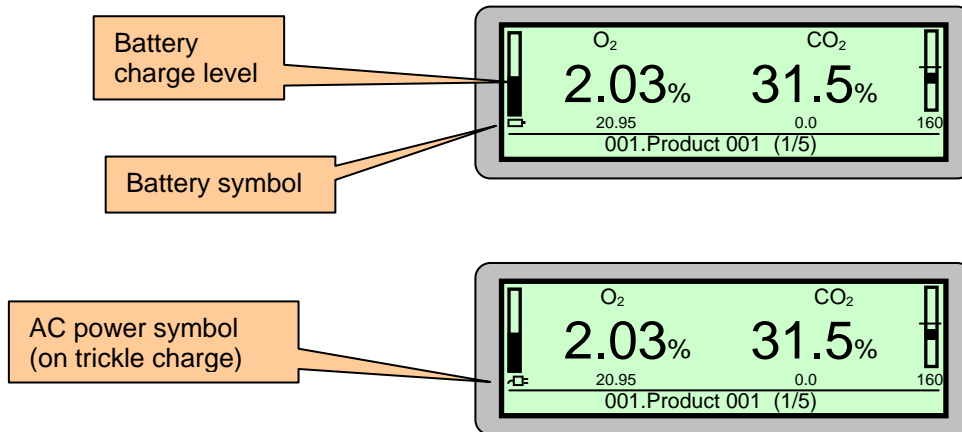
Battery charge level

$O_2$

$CO_2$

2.03%

31.5%

20.95

0.0

160

001.Product 001 (1/5)

Battery symbol

AC power symbol (on trickle charge)

$O_2$

$CO_2$

2.03%

31.5%

20.95

0.0

160

001.Product 001 (1/5)